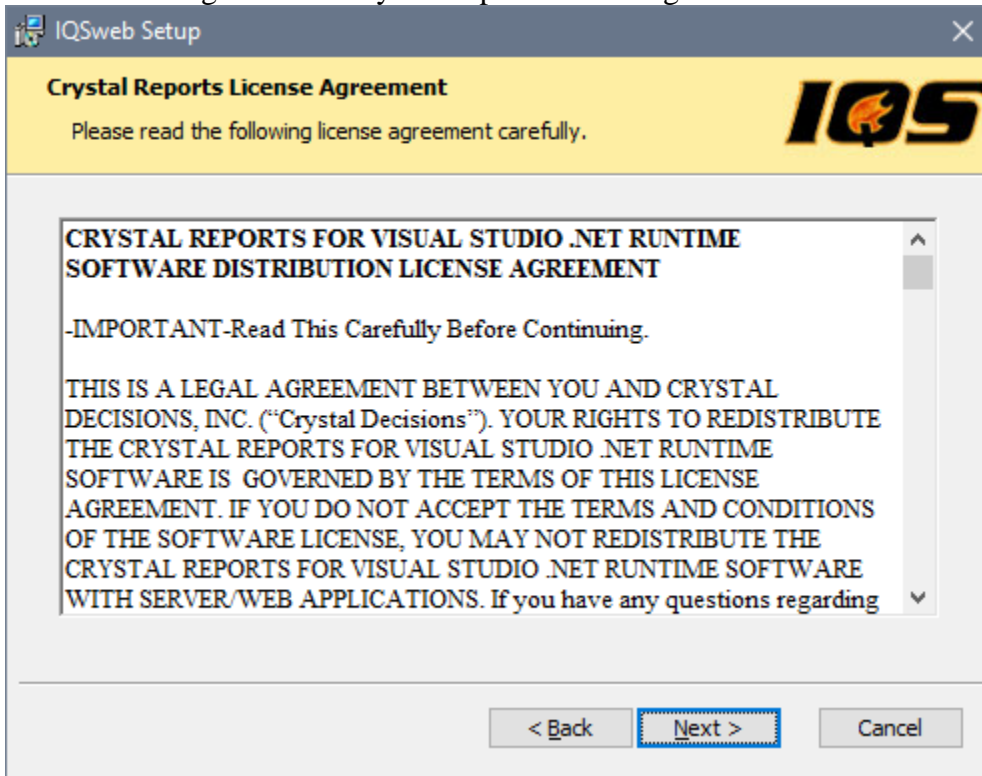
IQSweb Setup

Crystal Reports License Agreement

Please read the following license agreement carefully.

IQS

CRYSTAL REPORTS FOR VISUAL STUDIO .NET RUNTIME SOFTWARE DISTRIBUTION LICENSE AGREEMENT

-IMPORTANT-Read This Carefully Before Continuing.

THIS IS A LEGAL AGREEMENT BETWEEN YOU AND CRYSTAL DECISIONS, INC. ("Crystal Decisions"). YOUR RIGHTS TO REDISTRIBUTE THE CRYSTAL REPORTS FOR VISUAL STUDIO .NET RUNTIME SOFTWARE IS GOVERNED BY THE TERMS OF THIS LICENSE AGREEMENT. IF YOU DO NOT ACCEPT THE TERMS AND CONDITIONS OF THE SOFTWARE LICENSE, YOU MAY NOT REDISTRIBUTE THE CRYSTAL REPORTS FOR VISUAL STUDIO .NET RUNTIME SOFTWARE WITH SERVER/WEB APPLICATIONS. If you have any questions regarding

< Back

Next >

Cancel